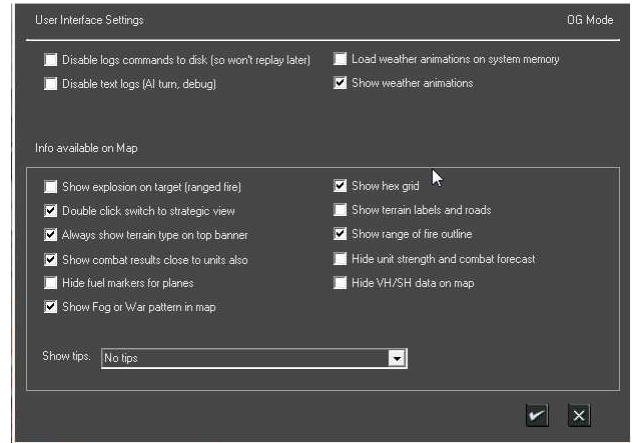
User Interface Settings

OG Mode

Disable logs commands to disk (so won't replay later)

Disable text logs (AI turn, debug)

Load weather animations on system memory

Show weather animations

Info available on Map

Show explosion on target (ranged fire)

Double click switch to strategic view

Always show terrain type on top banner

Show combat results close to units also

Hide fuel markers for planes

Show Fog or War pattern in map

Show hex grid

Show terrain labels and roads

Show range of fire outline

Hide unit strength and combat forecast

Hide VH/SH data on map

Show tips. No tips